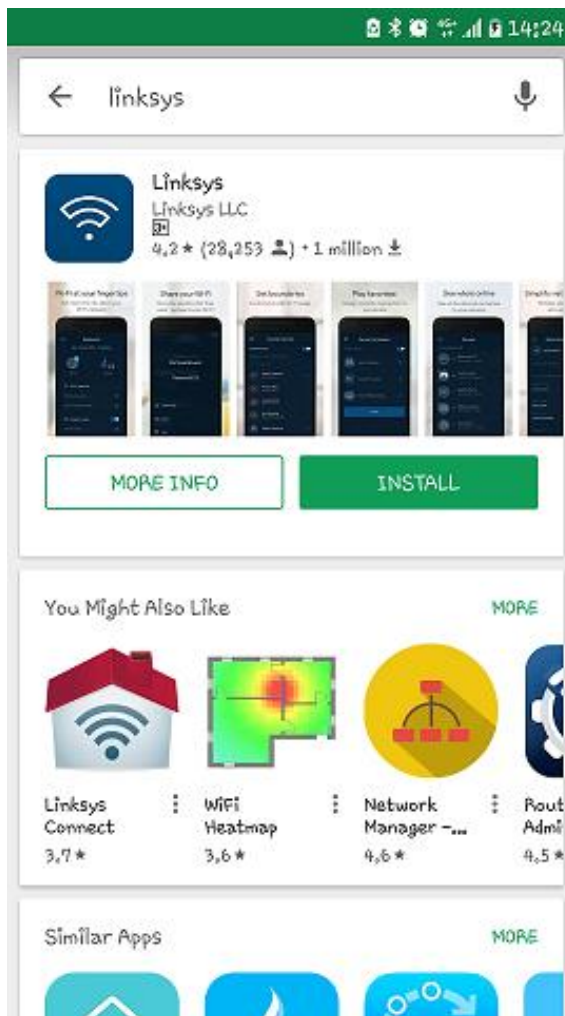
14:24

linksys

Linksys
Linksys LLC
3+
4,2 ★ (28,253 ) • 1 million

MORE INFO

INSTALL

You Might Also Like

MORE

Linksys Connect
3,7 ★

WiFi Heatmap
3,6 ★

Network Manager -...
4,6 ★

Rout Admi
4,5 ★

Similar Apps

MORE